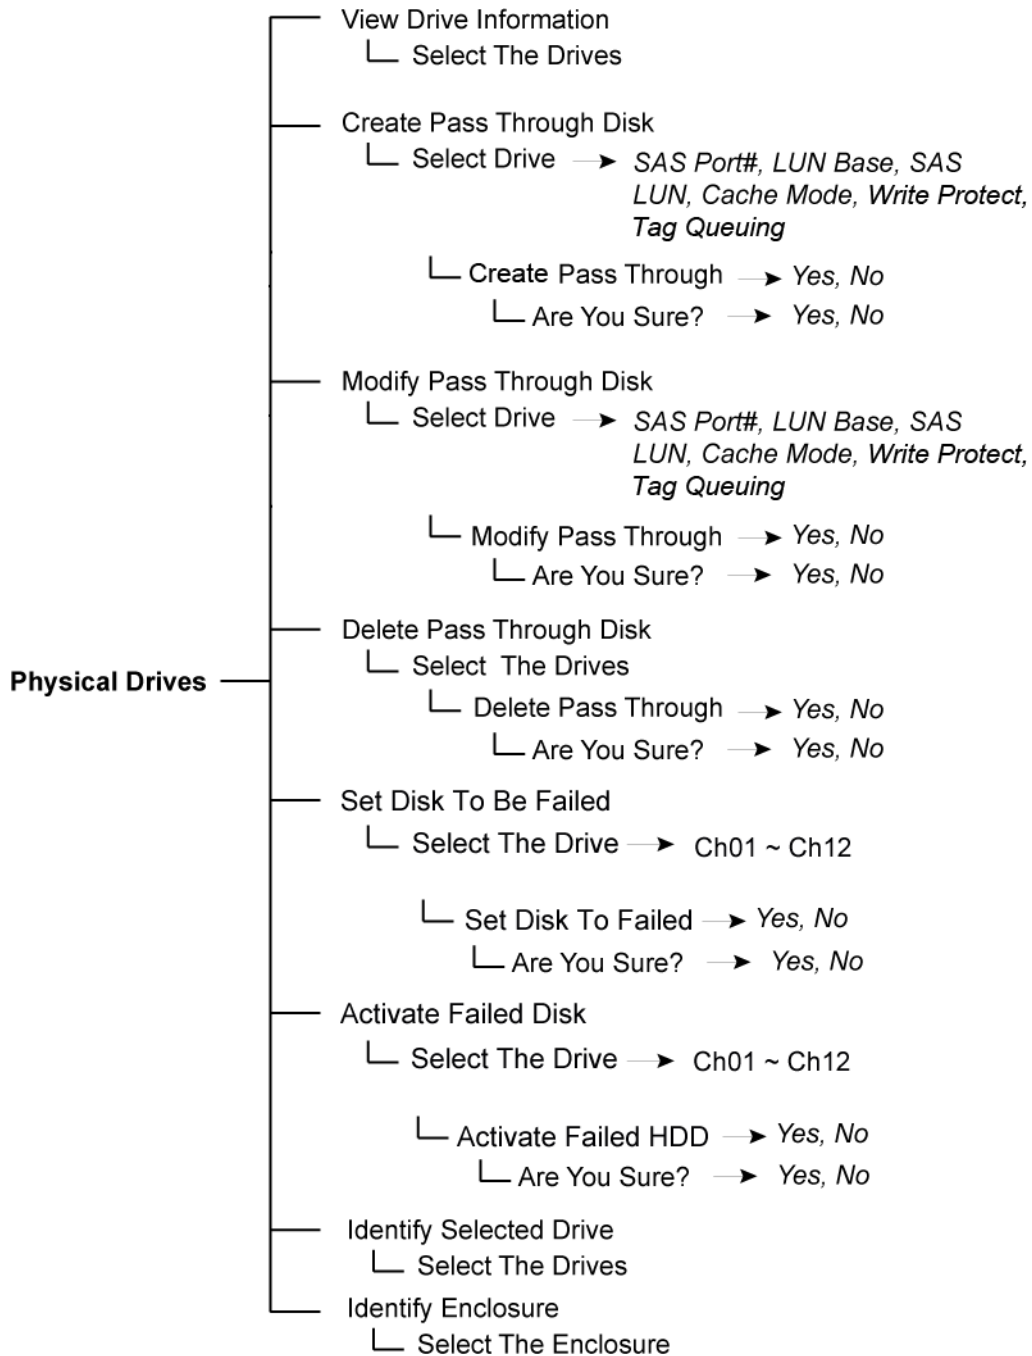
Physical Drives

View Drive Information
Select The Drives

Create Pass Through Disk
Select Drive → SAS Port#, LUN Base, SAS LUN, Cache Mode, Write Protect, Tag Queuing
Create Pass Through → Yes, No
Are You Sure? → Yes, No

Modify Pass Through Disk
Select Drive → SAS Port#, LUN Base, SAS LUN, Cache Mode, Write Protect, Tag Queuing
Modify Pass Through → Yes, No
Are You Sure? → Yes, No

Delete Pass Through Disk
Select The Drives
Delete Pass Through → Yes, No
Are You Sure? → Yes, No

Set Disk To Be Failed
Select The Drive → Ch01 ~ Ch12
Set Disk To Failed → Yes, No
Are You Sure? → Yes, No

Activate Failed Disk
Select The Drive → Ch01 ~ Ch12
Activate Failed HDD → Yes, No
Are You Sure? → Yes, No

Identify Selected Drive
Select The Drives

Identify Enclosure
Select The Enclosure